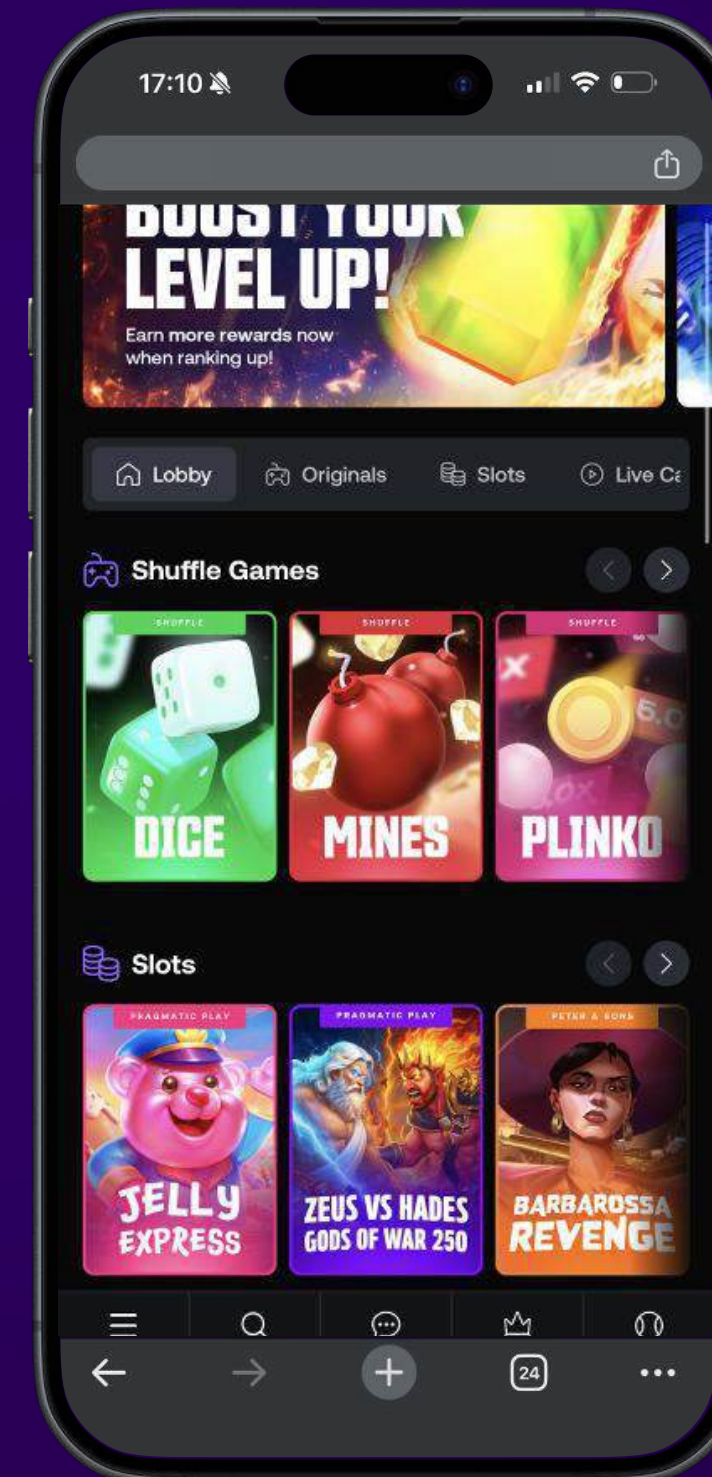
17:10

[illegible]
LEVEL UP!
Earn more rewards now when ranking up!

Lobby Originals Slots Live Ca

Shuffle Games

SHUFFLE
DICE

SHUFFLE
MINES

SHUFFLE
PLINKO

Slots

PRAGMATIC PLAY
JELLY EXPRESS

PRAGMATIC PLAY
ZEUS VS HADES GODS OF WAR 250

PETER & SONS
BARBAROSSA REVENGE

24